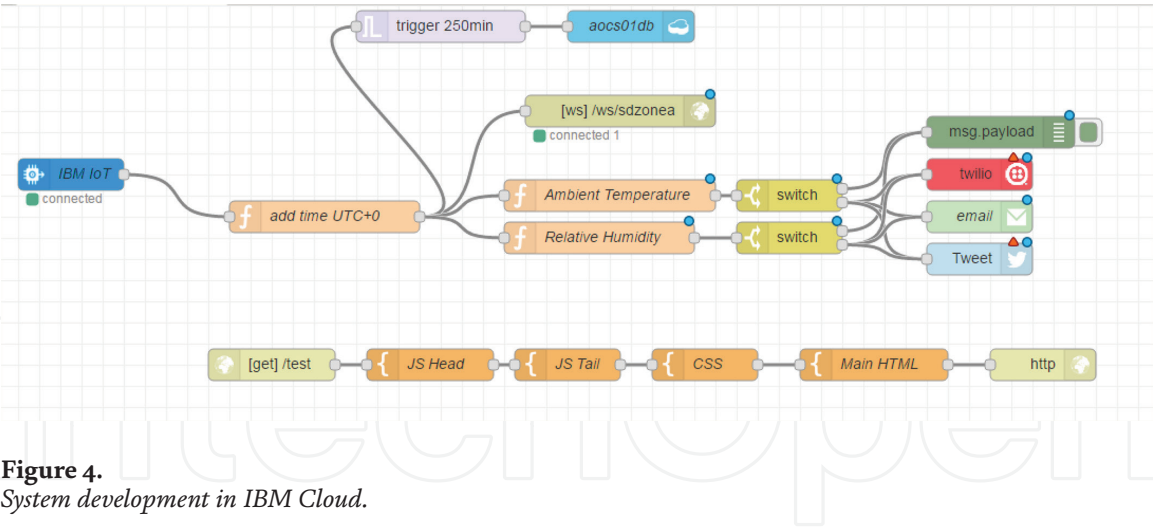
trigger 250min

aocs01db

[ws] /ws/sdzonea

connected 1

msg.payload

IBM IoT

connected

twilio

add time UTC+0

Ambient Temperature

switch

email

Relative Humidity

switch

Tweet

[get] /test

JS Head

JS Tail

CSS

Main HTML

http

**Figure 4.**
*System development in IBM Cloud.*